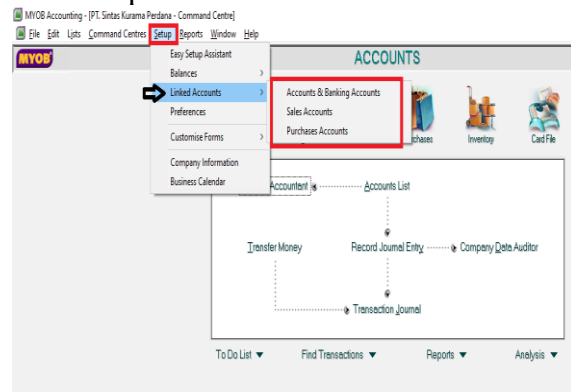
MYOB Accounting - [PT. Sintas Kurama Perdana - Command Centre]

File Edit Lists Command Centres Setup Reports Window Help

MYOB

ACCOUNTS

Easy Setup Assistant
Balances
Linked Accounts
Preferences
Customise Forms
Company Information
Business Calendar

Accounts & Banking Accounts
Sales Accounts
Purchases Accounts

Purchases Inventory Card File

Accountant
Accounts List
Transfer Money
Record Journal Entry
Company Data Auditor
Transaction Journal

To Do List ▼ Find Transactions ▼ Reports ▼ Analysis ▼